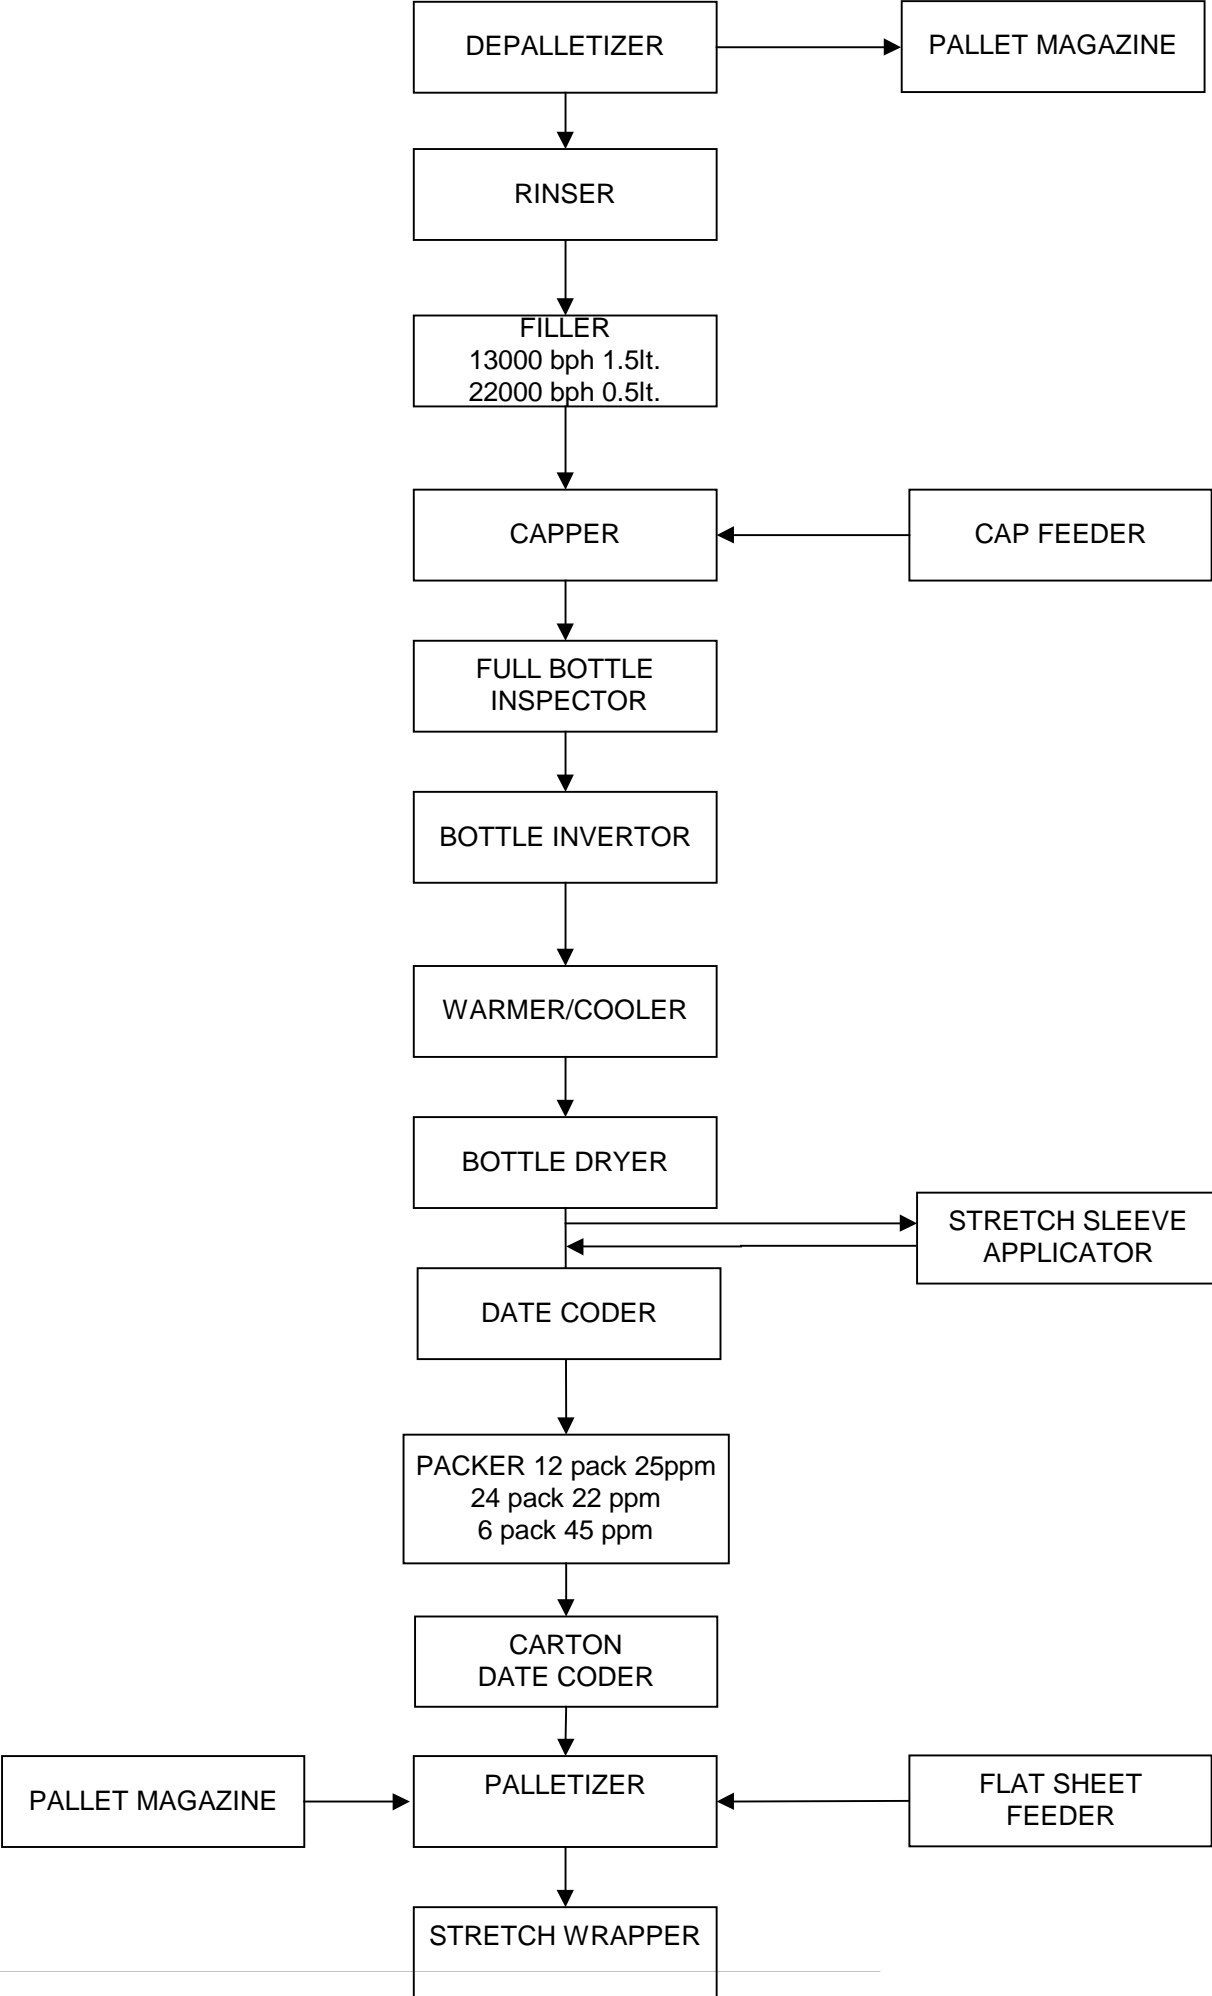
DEPALLETIZER

PALLET MAGAZINE

RINSER

FILLER
13000 bph 1.5lt.
22000 bph 0.5lt.

CAPPER

CAP FEEDER

FULL BOTTLE INSPECTOR

BOTTLE INVERTOR

WARMER/COOLER

BOTTLE DRYER

STRETCH SLEEVE APPLICATOR

DATE CODER

PACKER 12 pack 25ppm
24 pack 22 ppm
6 pack 45 ppm

CARTON DATE CODER

PALLET MAGAZINE

PALLETIZER

FLAT SHEET FEEDER

STRETCH WRAPPER